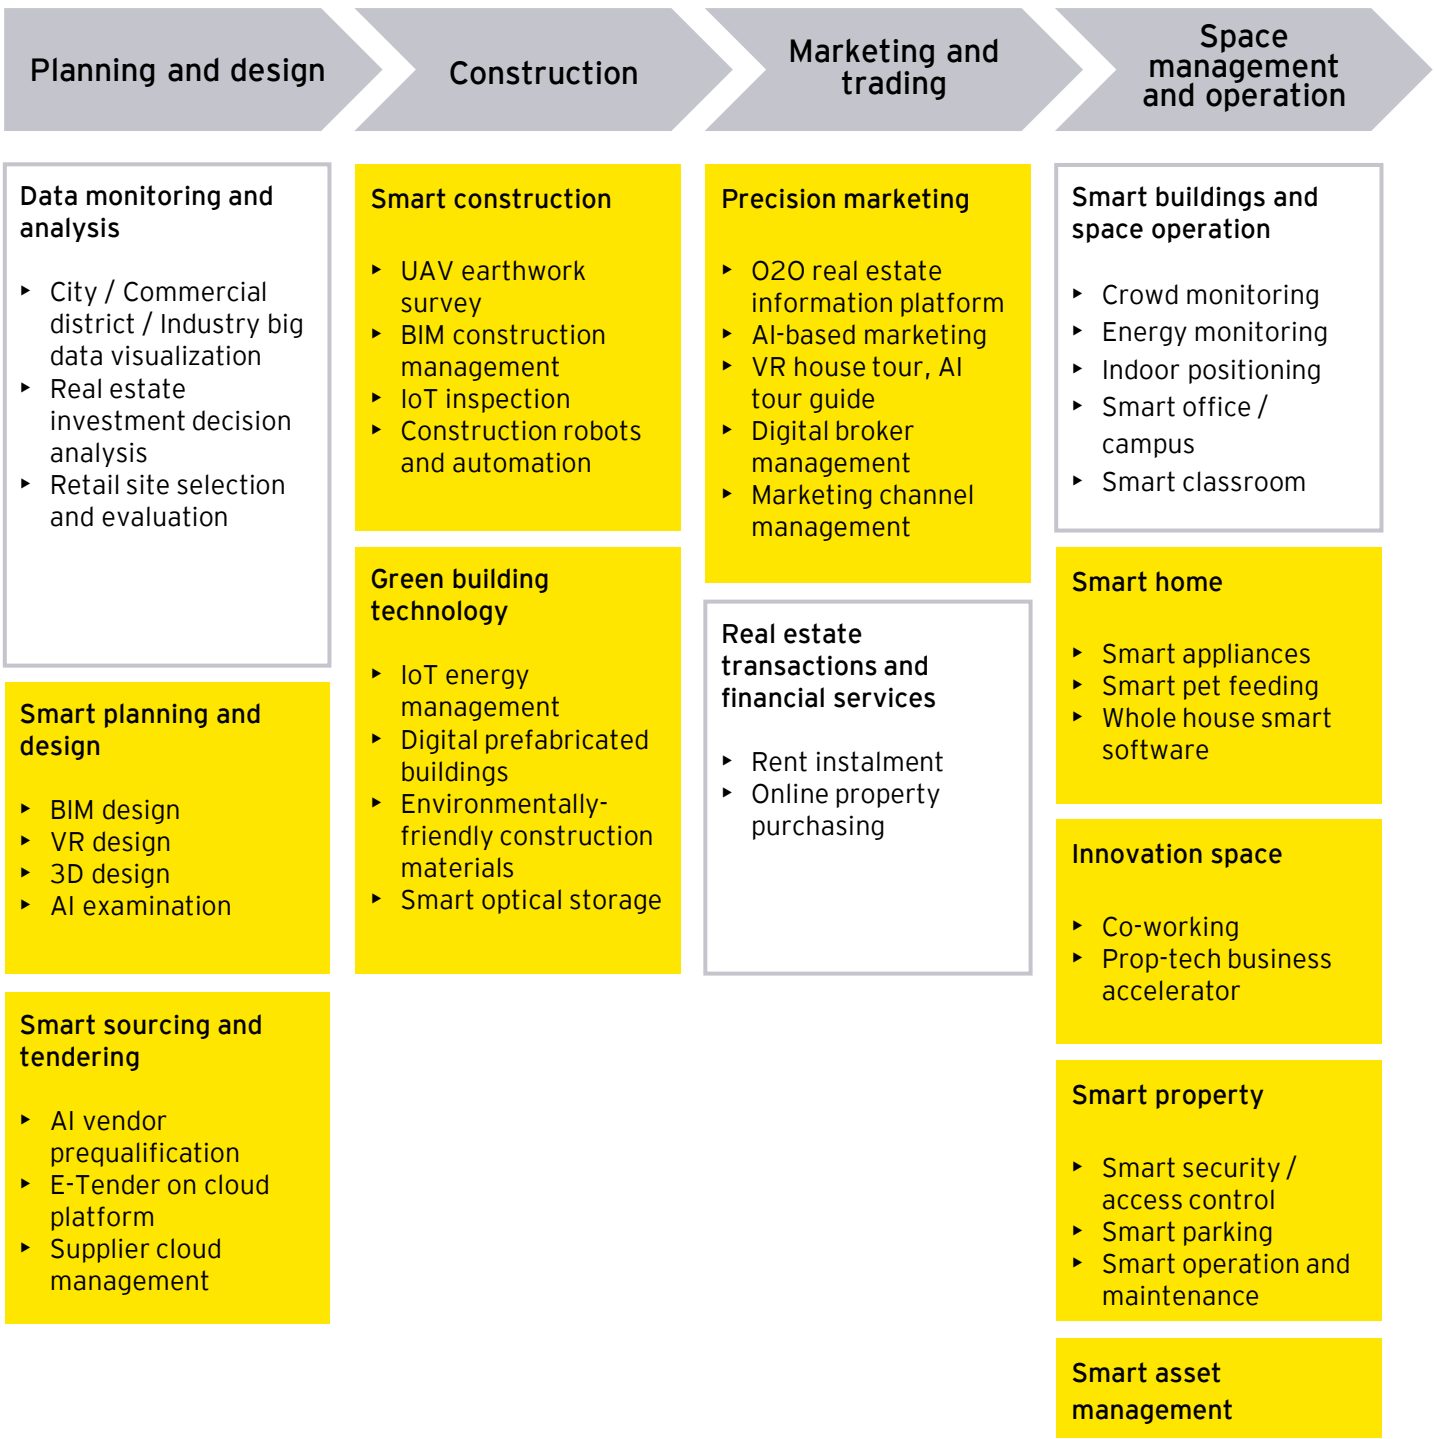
Planning and design

Construction

Marketing and trading

Space management and operation

Data monitoring and analysis

- City / Commercial district / Industry big data visualization
- Real estate investment decision analysis
- Retail site selection and evaluation

Smart planning and design

- BIM design
- VR design
- 3D design
- AI examination

Smart sourcing and tendering

- AI vendor prequalification
- E-Tender on cloud platform
- Supplier cloud management

Smart construction

- UAV earthwork survey
- BIM construction management
- IoT inspection
- Construction robots and automation

Green building technology

- IoT energy management
- Digital prefabricated buildings
- Environmentally-friendly construction materials
- Smart optical storage

Precision marketing

- O2O real estate information platform
- AI-based marketing
- VR house tour, AI tour guide
- Digital broker management
- Marketing channel management

Real estate transactions and financial services

- Rent instalment
- Online property purchasing

Smart buildings and space operation

- Crowd monitoring
- Energy monitoring
- Indoor positioning
- Smart office / campus
- Smart classroom

Smart home

- Smart appliances
- Smart pet feeding
- Whole house smart software

Innovation space

- Co-working
- Prop-tech business accelerator

Smart property

- Smart security / access control
- Smart parking
- Smart operation and maintenance

Smart asset management